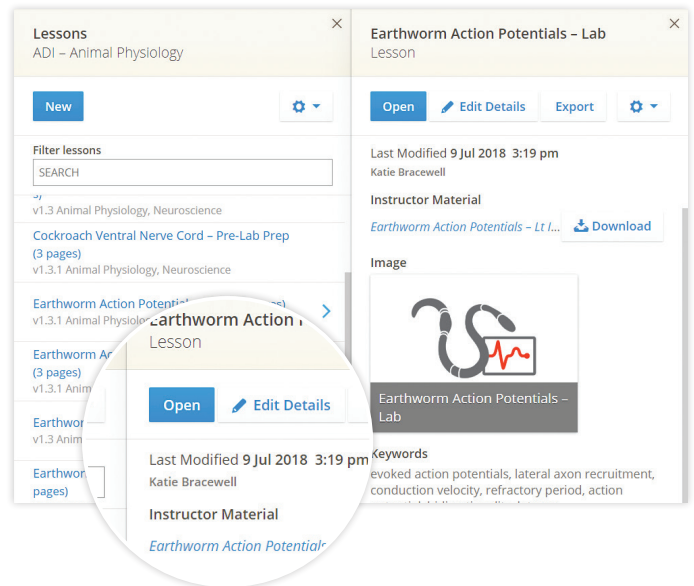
Lessons
ADI – Animal Physiology

New

Filter lessons

SEARCH

s)
v1.3 Animal Physiology, Neuroscience

Cockroach Ventral Nerve Cord – Pre-Lab Prep
(3 pages)
v1.3.1 Animal Physiology, Neuroscience

Earthworm Action Potenti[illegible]
v1.3.1 Animal Physio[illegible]

Earthworm Ac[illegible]
(3 pages)
v1.3.1 Anim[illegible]

Earthwor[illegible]
v1.3 Anim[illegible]

Earthwor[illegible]
pages)

Earthworm Action Potentials – Lab
Lesson

Open
Edit Details
Export

Last Modified 9 Jul 2018 3:19 pm
Katie Bracewell

Instructor Material

Earthworm Action Potentials – Lt I...
Download

Image

Earthworm Action Potentials – Lab

Keywords
evoked action potentials, lateral axon recruitment, conduction velocity, refractory period, action

Earthworm Action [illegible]
Lesson

Open
Edit Details

Last Modified 9 Jul 2018 3:19 pm
Katie Bracewell

Instructor Material

Earthworm Action Potentials